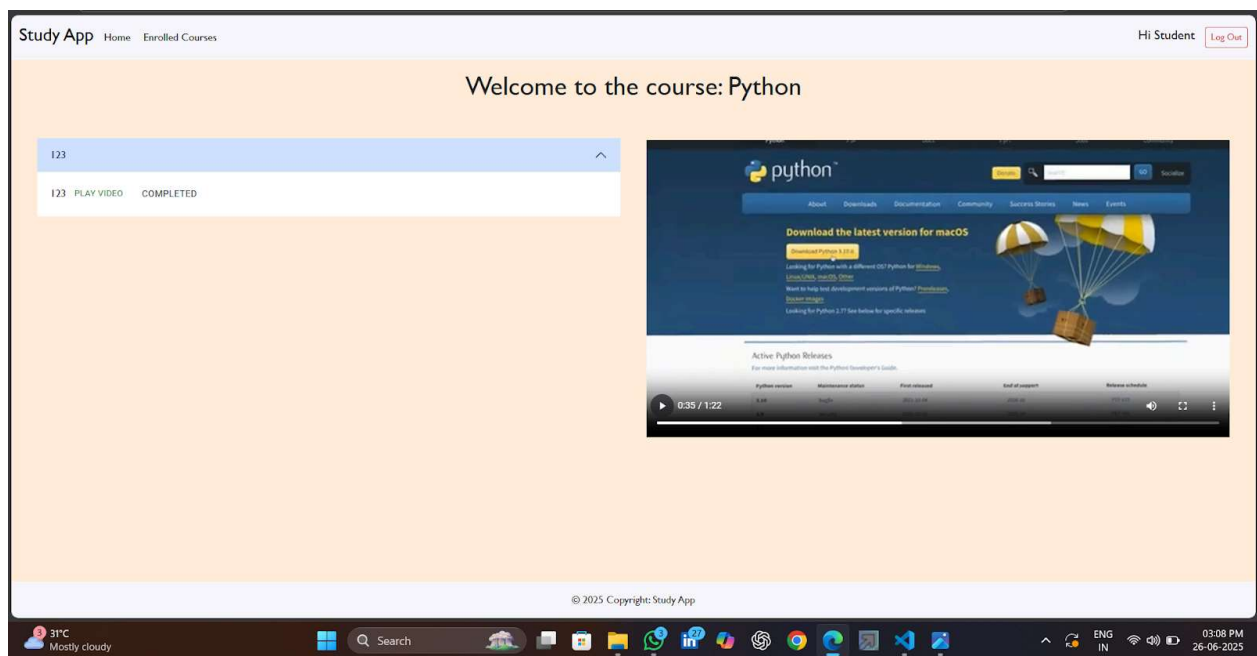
Study App Home Enrolled Courses

Hi Student Log Out

Welcome to the course: Python

123

123 PLAY VIDEO COMPLETED

python

Donate GO Socialize

About Downloads Documentation Community Success Stories News Events

Download the latest version for macOS

Download Python 3.13.4

Looking for Python with a different OS? Python for Windows, Linux/UNIX, macOS, Other

Want to help test development versions of Python? Prereleases, Docker images

Looking for Python 2.7? See below for specific releases

Active Python Releases

For more information visit the Python Developer's Guide.

Python version Maintenance status First released End of support Release schedule

0:35 / 1:22

© 2025 Copyright: Study App

31°C
Mostly cloudy

Search

ENG
IN

03:08 PM
26-06-2025